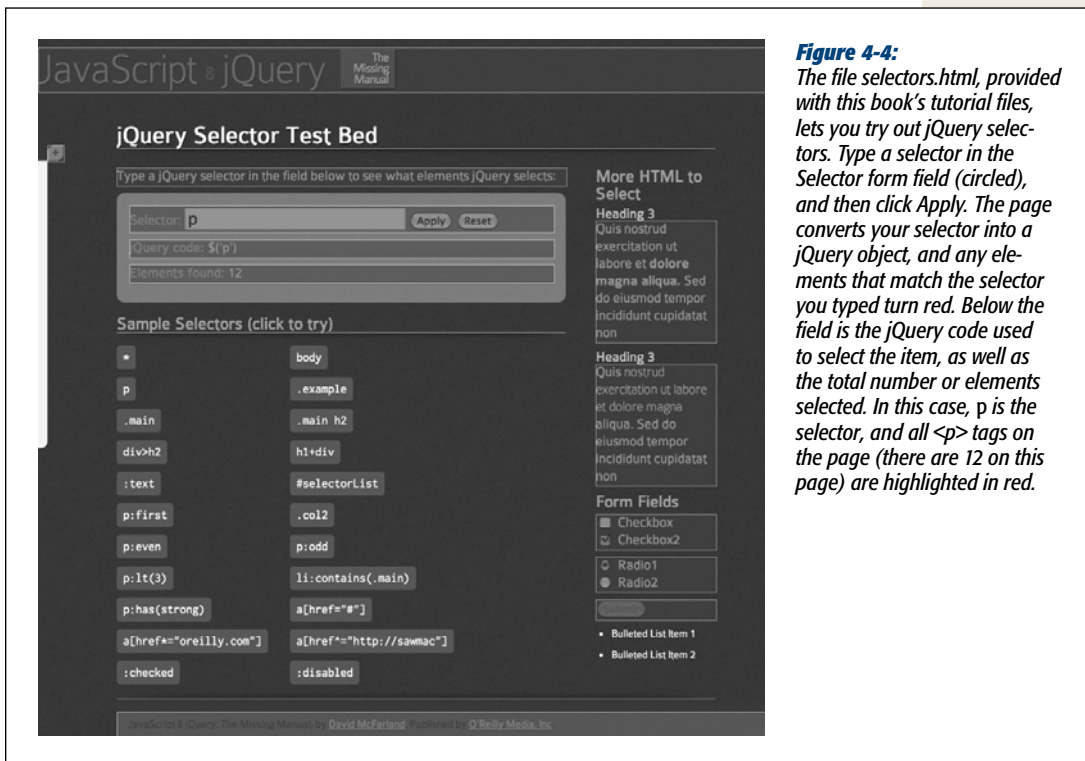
JavaScript & jQuery The Missing Manual

jQuery Selector Test Bed

Type a jQuery selector in the field below to see what elements jQuery selects:

Selector: p Apply Reset

jQuery code: $('p')

Elements found: 12

Sample Selectors (click to try)

| | |
|---|---|
| * | body |
| p | .example |
| .main | .main h2 |
| div>h2 | h1+div |
| :text | #selectorList |
| p:first | .col2 |
| p:even | p:odd |
| p:lt(3) | li:contains(.main) |
| p:has(strong) | a[href="#"] |
| a[href*="oreilly.com"] | a[href*="http://sawmac"] |
| :checked | :disabled |

More HTML to Select

Heading 3

Quis nostrud exercitation ut labore et **dolore magna aliqua.** Sed do eiusmod tempor incididunt cupidatat non

Heading 3

Quis nostrud exercitation ut labore et dolore magna aliqua. Sed do eiusmod tempor incididunt cupidatat non

Form Fields

Checkbox

Checkbox2

Radio1

Radio2

- Bulleted List Item 1
- Bulleted List Item 2

JavaScript & jQuery: The Missing Manual, by David McFarland. Published by O'Reilly Media, Inc.

***Figure 4-4:***

*The file selectors.html, provided with this book's tutorial files, lets you try out jQuery selectors. Type a selector in the Selector form field (circled), and then click Apply. The page converts your selector into a jQuery object, and any elements that match the selector you typed turn red. Below the field is the jQuery code used to select the item, as well as the total number or elements selected. In this case,* p *is the selector, and all <p> tags on the page (there are 12 on this page) are highlighted in red.*